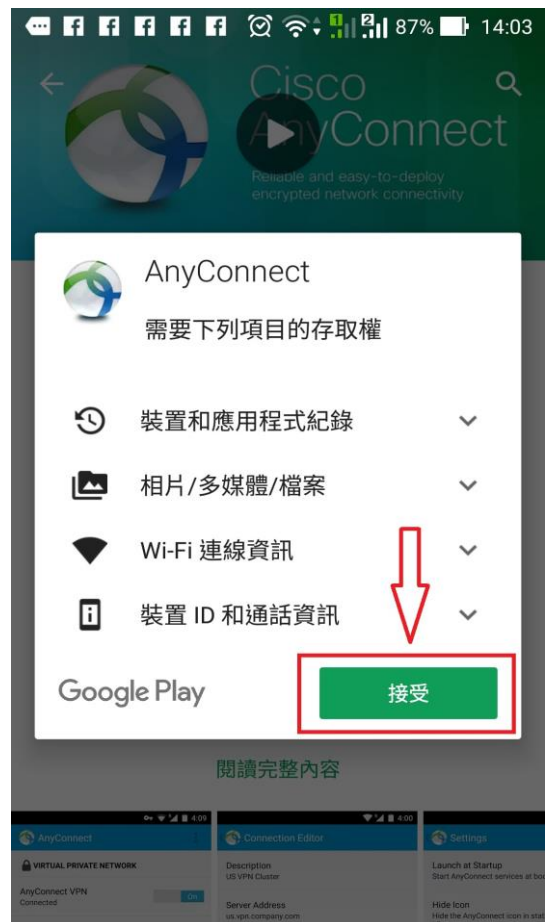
87% 14:03

Cisco AnyConnect
Reliable and easy-to-deploy encrypted network connectivity

AnyConnect
需要下列項目的存取權

裝置和應用程式紀錄
相片/多媒體/檔案
Wi-Fi 連線資訊
裝置 ID 和通話資訊

Google Play
接受

閱讀完整內容

4:09
AnyConnect
VIRTUAL PRIVATE NETWORK
AnyConnect VPN
Connected
ON

4:00
Connection Editor
Description
US VPN Cluster
Server Address
us.vpn.company.com

Settings
Launch at Startup
Start AnyConnect services at boo
Hide Icon
Hide the AnyConnect icon in stat